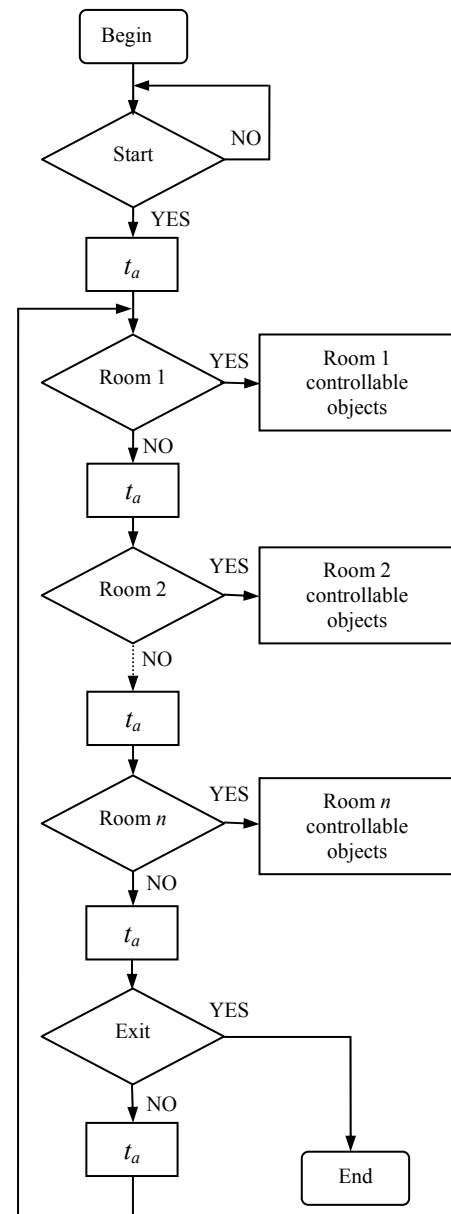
Begin

Start

NO

YES

$t_a$

Room 1

YES

Room 1 controllable objects

NO

$t_a$

Room 2

YES

Room 2 controllable objects

NO

$t_a$

Room $n$

YES

Room $n$ controllable objects

NO

$t_a$

Exit

YES

NO

$t_a$

End